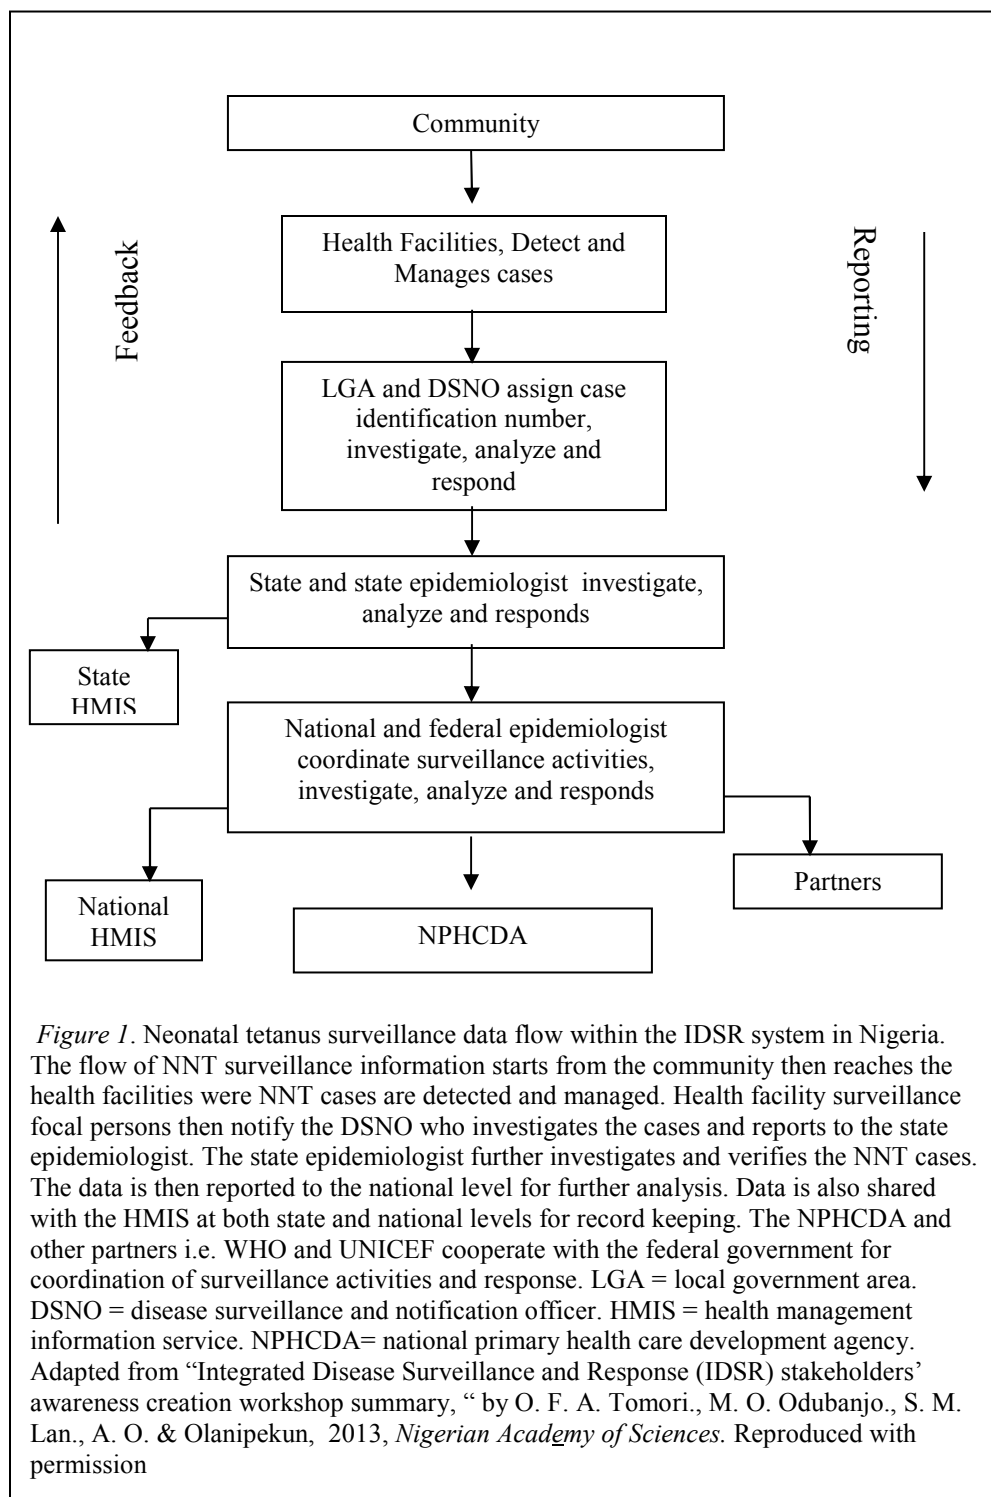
Community

Feedback

Reporting

Health Facilities, Detect and Manages cases

LGA and DSNO assign case identification number, investigate, analyze and respond

State and state epidemiologist investigate, analyze and responds

State HMIS

National and federal epidemiologist coordinate surveillance activities, investigate, analyze and responds

National HMIS

NPHCDA

Partners

*Figure 1*. Neonatal tetanus surveillance data flow within the IDSR system in Nigeria. The flow of NNT surveillance information starts from the community then reaches the health facilities were NNT cases are detected and managed. Health facility surveillance focal persons then notify the DSNO who investigates the cases and reports to the state epidemiologist. The state epidemiologist further investigates and verifies the NNT cases. The data is then reported to the national level for further analysis. Data is also shared with the HMIS at both state and national levels for record keeping. The NPHCDA and other partners i.e. WHO and UNICEF cooperate with the federal government for coordination of surveillance activities and response. LGA = local government area. DSNO = disease surveillance and notification officer. HMIS = health management information service. NPHCDA= national primary health care development agency. Adapted from "Integrated Disease Surveillance and Response (IDSR) stakeholders' awareness creation workshop summary, " by O. F. A. Tomori., M. O. Odubanjo., S. M. Lan., A. O. & Olanipekun, 2013, *Nigerian Academy of Sciences.* Reproduced with permission